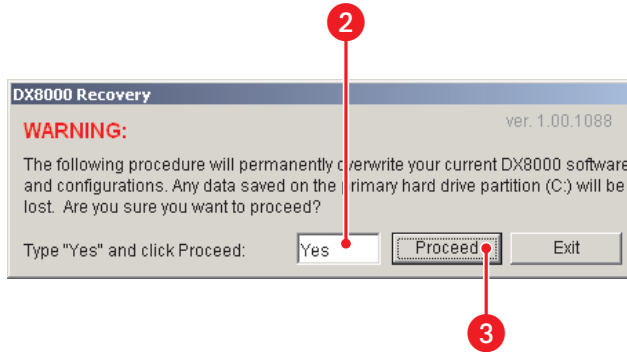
2

DX8000 Recovery

WARNING:

ver. 1.00.1088

The following procedure will permanently overwrite your current DX8000 software and configurations. Any data saved on the primary hard drive partition (C:) will be lost. Are you sure you want to proceed?

Type "Yes" and click Proceed:

Yes

Proceed

Exit

3